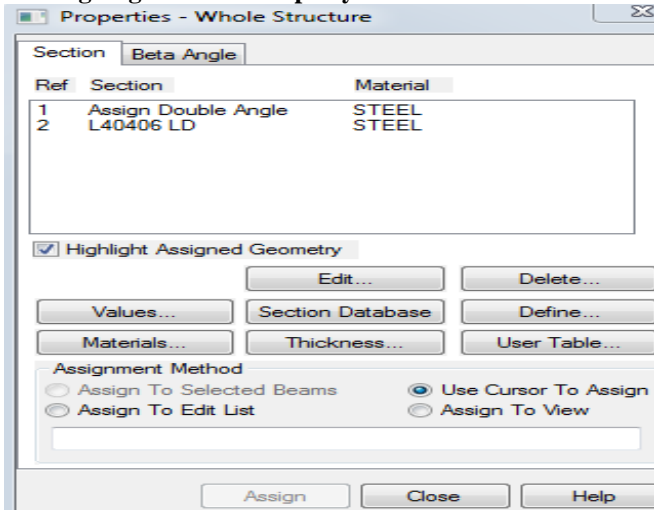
Properties - Whole Structure

Section | Beta Angle

| Ref | Section | Material |
|---|---|---|
| 1 | Assign Double Angle | STEEL |
| 2 | L40406 LD | STEEL |

Highlight Assigned Geometry

Edit...
Delete...
Values...
Section Database
Define...
Materials...
Thickness...
User Table...

Assignment Method
Assign To Selected Beams
Use Cursor To Assign
Assign To Edit List
Assign To View

Assign
Close
Help